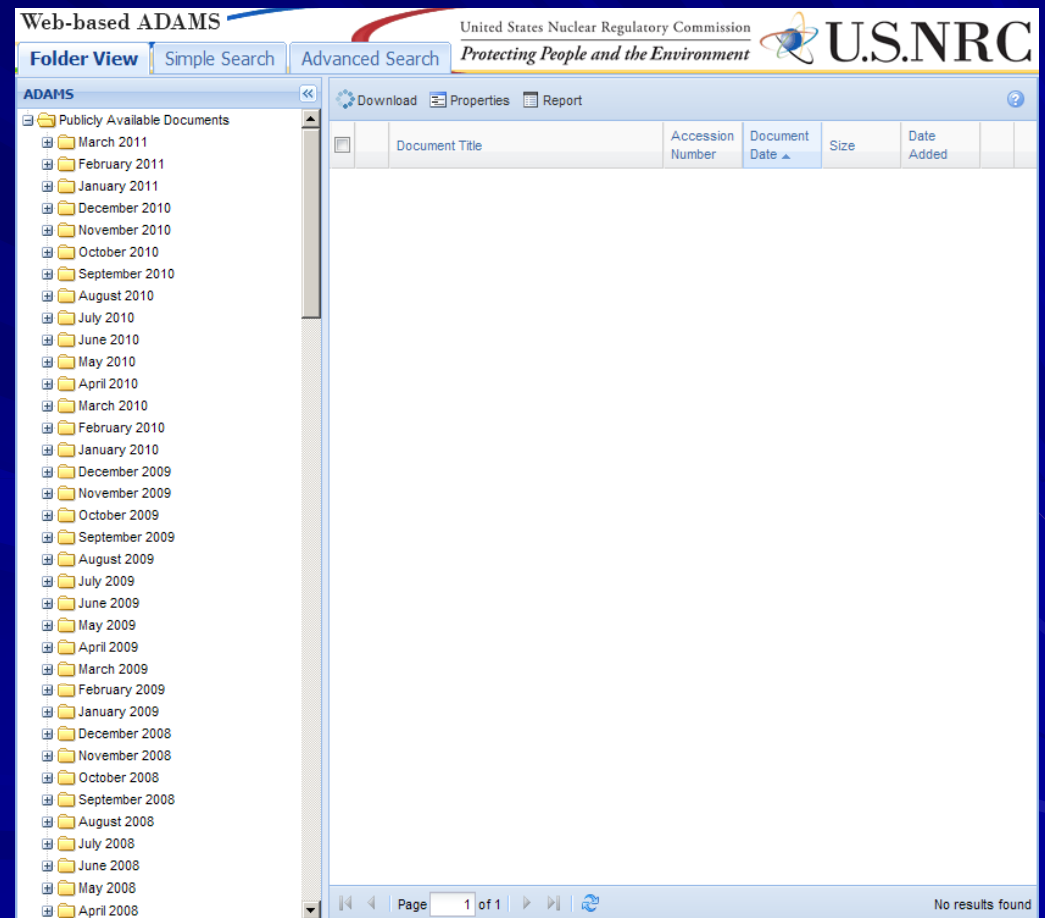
Web-based ADAMS

Folder View | Simple Search | Advanced Search

United States Nuclear Regulatory Commission
Protecting People and the Environment
U.S.NRC

ADAMS

Publicly Available Documents
March 2011
February 2011
January 2011
December 2010
November 2010
October 2010
September 2010
August 2010
July 2010
June 2010
May 2010
April 2010
March 2010
February 2010
January 2010
December 2009
November 2009
October 2009
September 2009
August 2009
July 2009
June 2009
May 2009
April 2009
March 2009
February 2009
January 2009
December 2008
November 2008
October 2008
September 2008
August 2008
July 2008
June 2008
May 2008
April 2008

Download | Properties | Report

| | | Document Title | Accession Number | Document Date | Size | Date Added |
|---|---|---|---|---|---|---|

Page 1 of 1

No results found